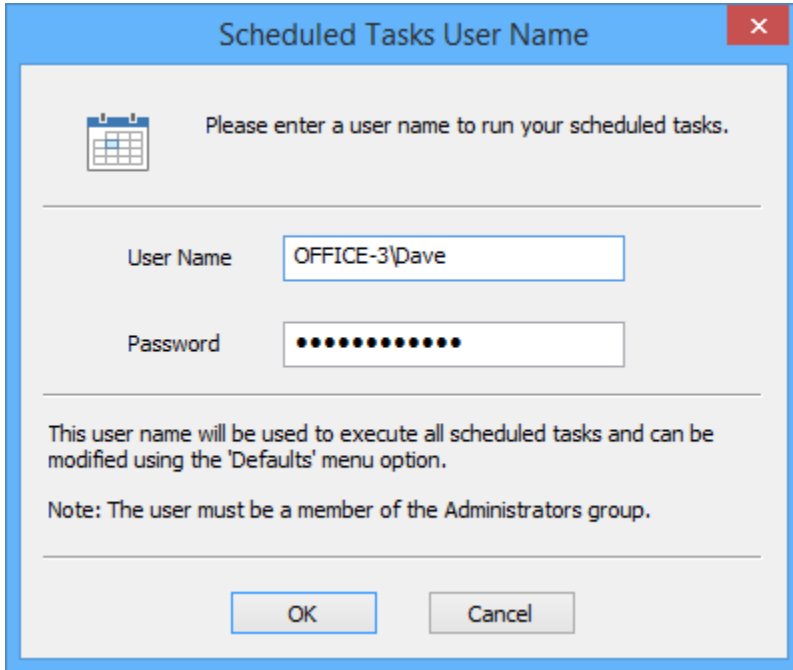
Scheduled Tasks User Name

Please enter a user name to run your scheduled tasks.

User Name OFFICE-3\Dave

Password •••••••••••••

This user name will be used to execute all scheduled tasks and can be modified using the 'Defaults' menu option.

Note: The user must be a member of the Administrators group.

OK Cancel